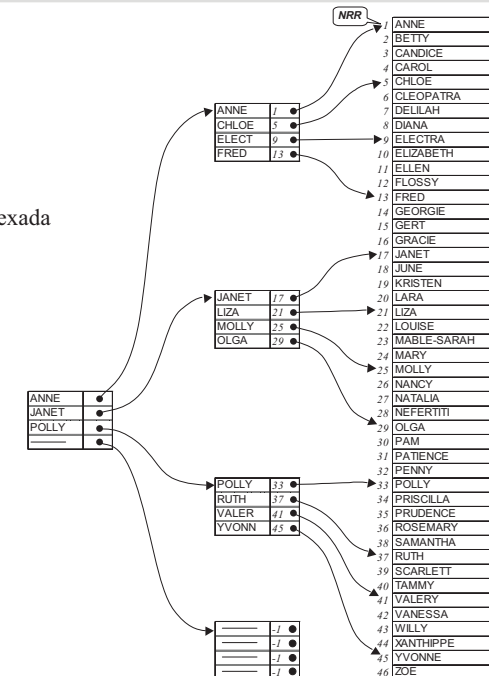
exada

NRR

| | |
|---|---|
| 1 | ANNE |
| 2 | BETTY |
| 3 | CANDICE |
| 4 | CAROL |
| 5 | CHLOE |
| 6 | CLEOPATRA |
| 7 | DELILAH |
| 8 | DIANA |
| 9 | ELECTRA |
| 10 | ELIZABETH |
| 11 | ELLEN |
| 12 | FLOSSY |
| 13 | FRED |
| 14 | GEORGIE |
| 15 | GERT |
| 16 | GRACIE |
| 17 | JANET |
| 18 | JUNE |
| 19 | KRISTEN |
| 20 | LARA |
| 21 | LIZA |
| 22 | LOUISE |
| 23 | MABLE-SARAH |
| 24 | MARY |
| 25 | MOLLY |
| 26 | NANCY |
| 27 | NATALIA |
| 28 | NEFERTITI |
| 29 | OLGA |
| 30 | PAM |
| 31 | PATIENCE |
| 32 | PENNY |
| 33 | POLLY |
| 34 | PRISCILLA |
| 35 | PRUDENCE |
| 36 | ROSEMARY |
| 38 | SAMANTHA |
| 37 | RUTH |
| 39 | SCARLETT |
| 40 | TAMMY |
| 41 | VALERY |
| 42 | VANESSA |
| 43 | WILLY |
| 44 | XANTHIPPE |
| 45 | YVONNE |
| 46 | ZOE |

| | |
|---|---|
| ANNE | 1 |
| CHLOE | 5 |
| ELECT | 9 |
| FRED | 13 |

| | |
|---|---|
| JANET | 17 |
| LIZA | 21 |
| MOLLY | 25 |
| OLGA | 29 |

| |
|---|
| ANNE |
| JANET |
| POLLY |
| —— |

| | |
|---|---|
| POLLY | 33 |
| RUTH | 37 |
| VALER | 41 |
| YVONN | 45 |

| | |
|---|---|
| —— | -1 |
| —— | -1 |
| —— | -1 |
| —— | -1 |